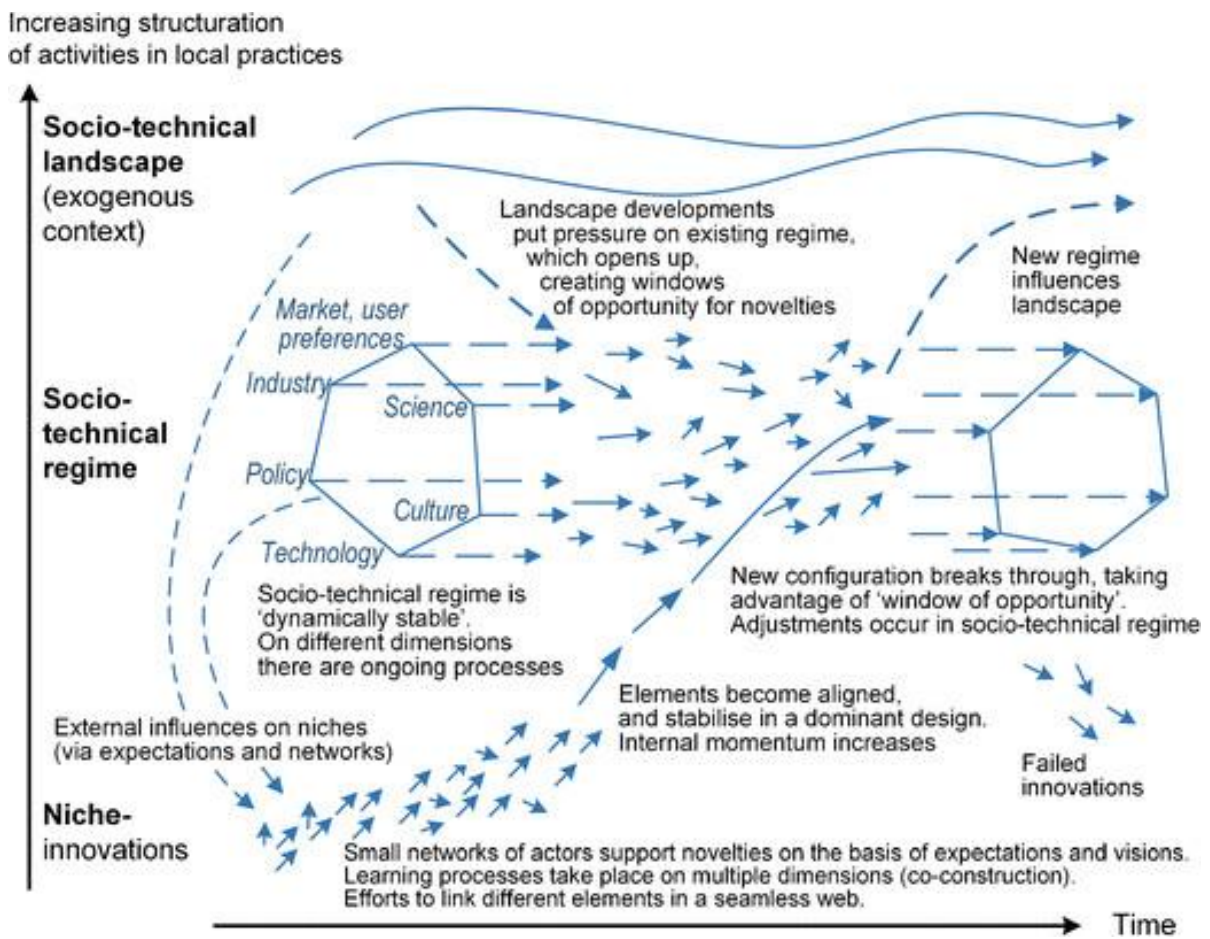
Increasing structuration of activities in local practices

Socio-technical landscape (exogenous context)

Landscape developments put pressure on existing regime, which opens up, creating windows of opportunity for novelties

New regime influences landscape

Market, user preferences

Industry

Science

Socio-technical regime

Policy

Culture

Technology

Socio-technical regime is 'dynamically stable'. On different dimensions there are ongoing processes

New configuration breaks through, taking advantage of 'window of opportunity'. Adjustments occur in socio-technical regime

Elements become aligned, and stabilise in a dominant design. Internal momentum increases

External influences on niches (via expectations and networks)

Failed innovations

Niche-innovations

Small networks of actors support novelties on the basis of expectations and visions. Learning processes take place on multiple dimensions (co-construction). Efforts to link different elements in a seamless web.

Time